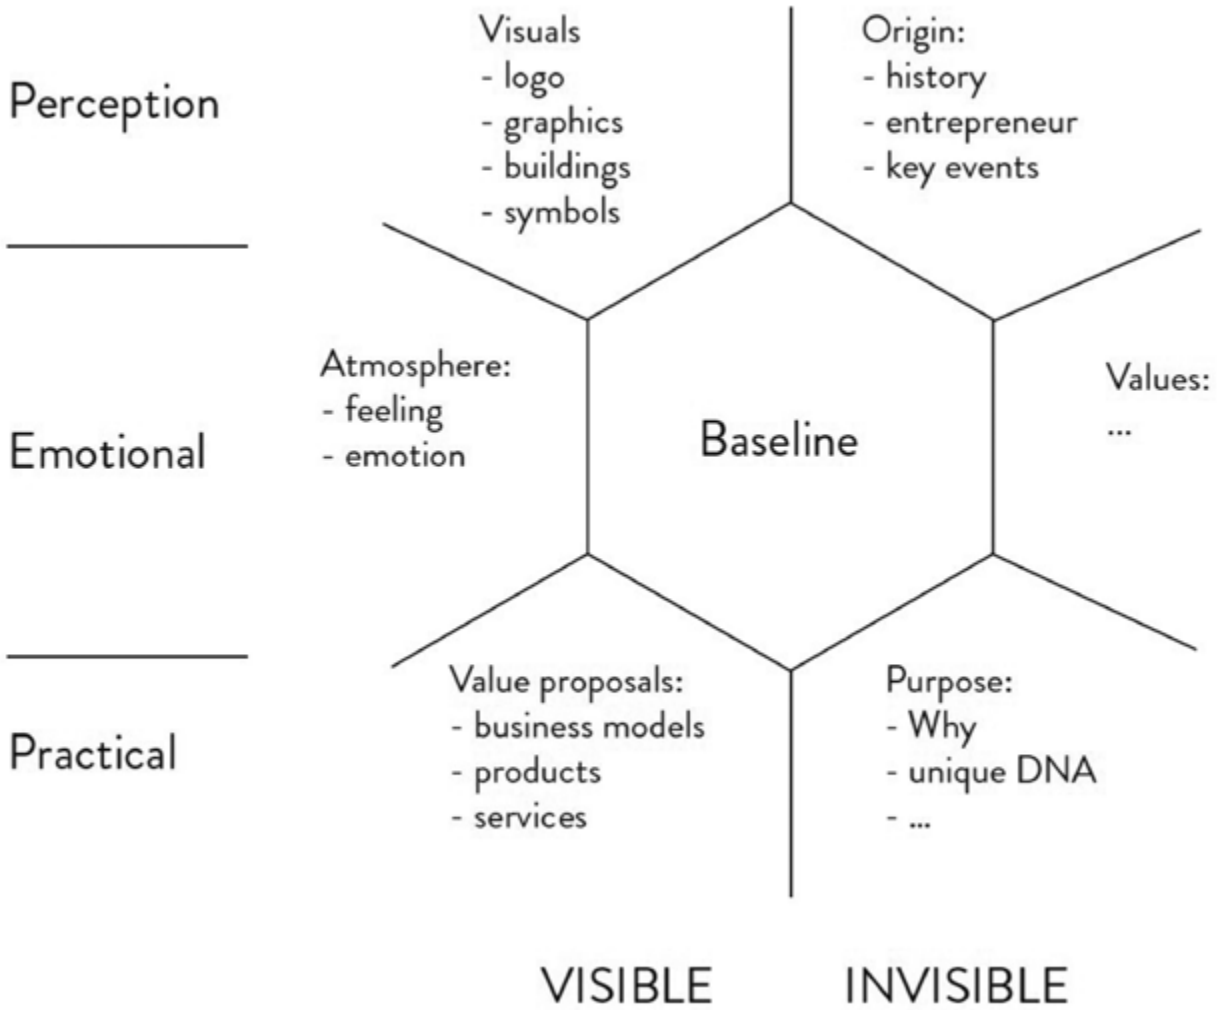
Perception

Visuals
- logo
- graphics
- buildings
- symbols

Origin:
- history
- entrepreneur
- key events

Emotional

Atmosphere:
- feeling
- emotion

Baseline

Values:
...

Practical

Value proposals:
- business models
- products
- services

Purpose:
- Why
- unique DNA
- ...

VISIBLE

INVISIBLE